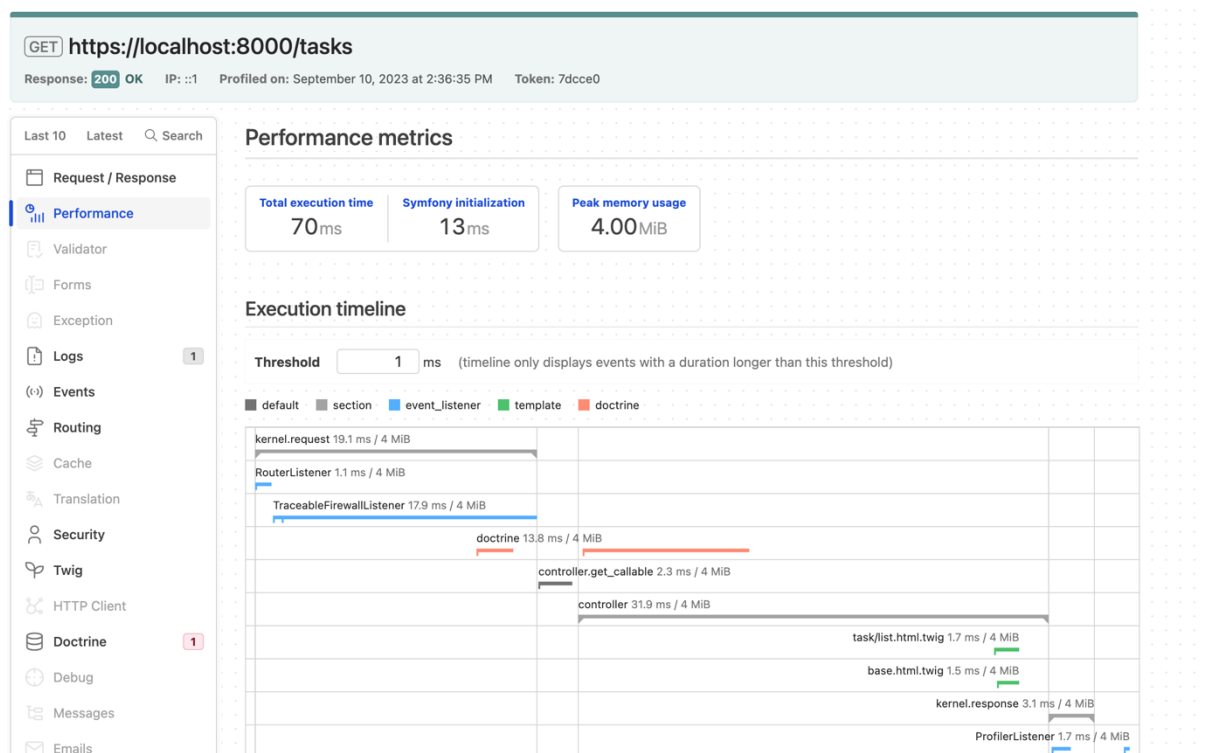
GET https://localhost:8000/tasks

Response: 200 OK IP: ::1 Profiled on: September 10, 2023 at 2:36:35 PM Token: 7dcce0

Last 10 Latest Search

Request / Response

Performance

Validator

Forms

Exception

Logs 1

Events

Routing

Cache

Translation

Security

Twig

HTTP Client

Doctrine 1

Debug

Messages

Emails

Performance metrics

Total execution time 70 ms

Symfony initialization 13 ms

Peak memory usage 4.00 MiB

Execution timeline

Threshold 1 ms (timeline only displays events with a duration longer than this threshold)

default section event_listener template doctrine

kernel.request 19.1 ms / 4 MiB

RouterListener 1.1 ms / 4 MiB

TraceableFirewallListener 17.9 ms / 4 MiB

doctrine 13.8 ms / 4 MiB

controller.get_callable 2.3 ms / 4 MiB

controller 31.9 ms / 4 MiB

task/list.html.twig 1.7 ms / 4 MiB

base.html.twig 1.5 ms / 4 MiB

kernel.response 3.1 ms / 4 MiB

ProfilerListener 1.7 ms / 4 MiB